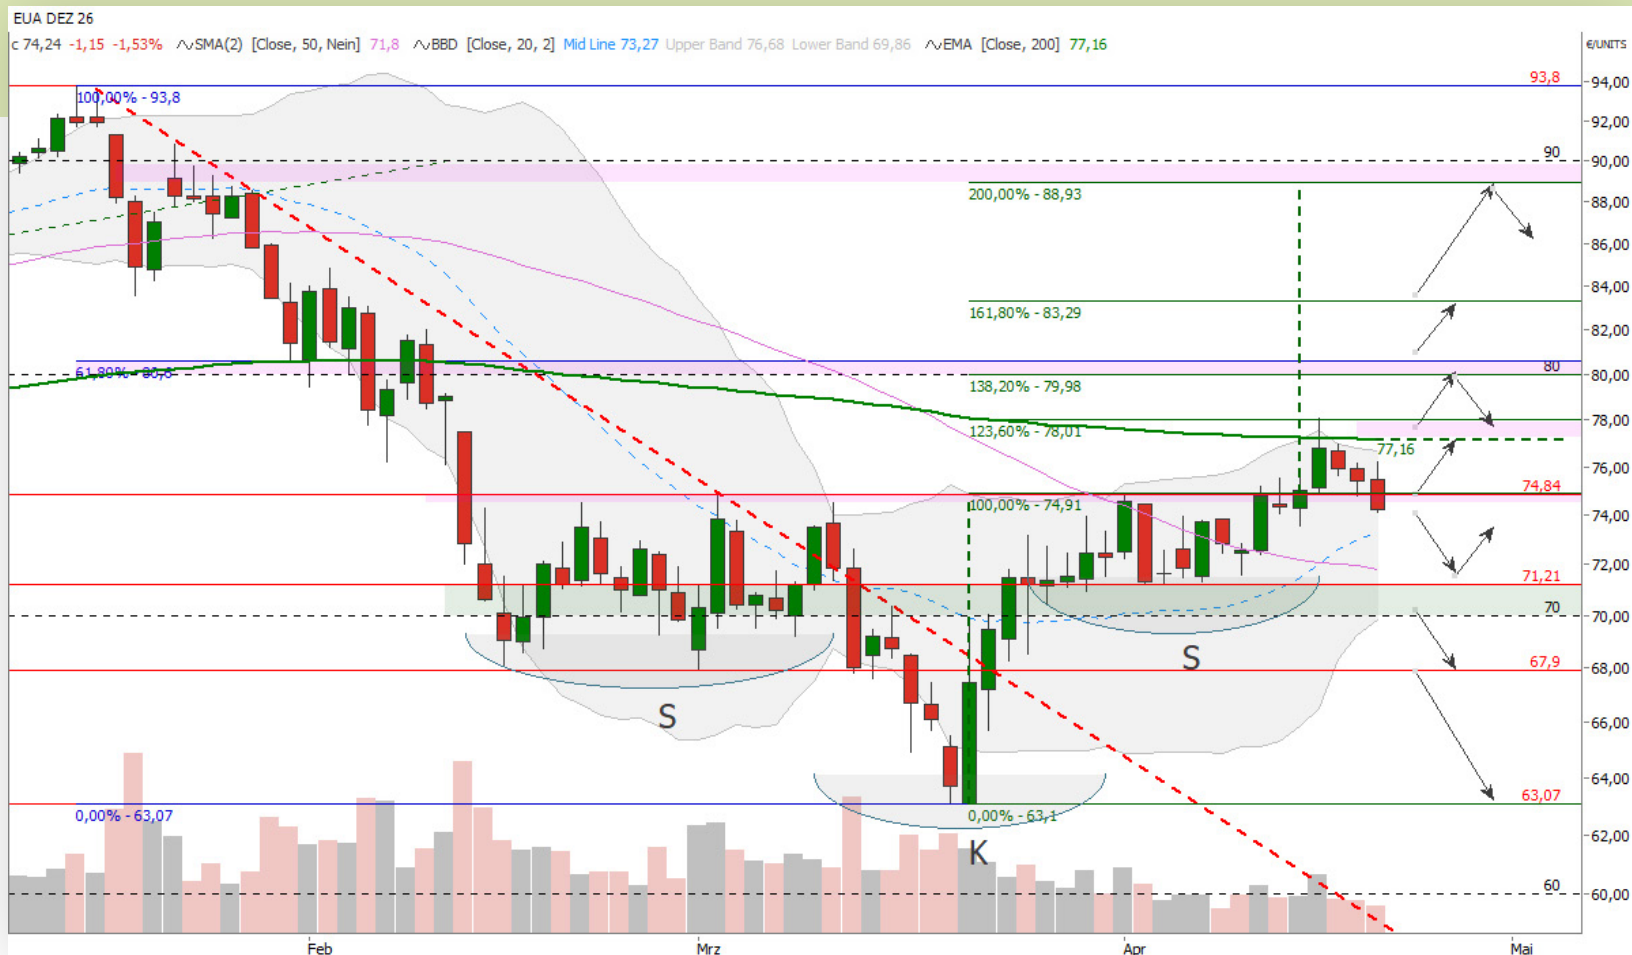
EUA DEZ 26

c 74,24 -1,15 -1,53% SMA(2) [Close, 50, Nein] 71,8 BBD [Close, 20, 2] Mid Line 73,27 Upper Band 76,68 Lower Band 69,86 EMA [Close, 200] 77,16

€/UNITS

100,00% - 93,8

93,8

90

200,00% - 88,93

161,80% - 83,29

61,80% - 80,6

80

138,20% - 79,98

123,60% - 78,01

77,16

74,84

100,00% - 74,91

71,21

70

67,9

S

S

63,07

0,00% - 63,07

0,00% - 63,1

K

60

94,00
92,00
90,00
88,00
86,00
84,00
82,00
80,00
78,00
76,00
74,00
72,00
70,00
68,00
66,00
64,00
62,00
60,00

Feb
Mrz
Apr
Mai